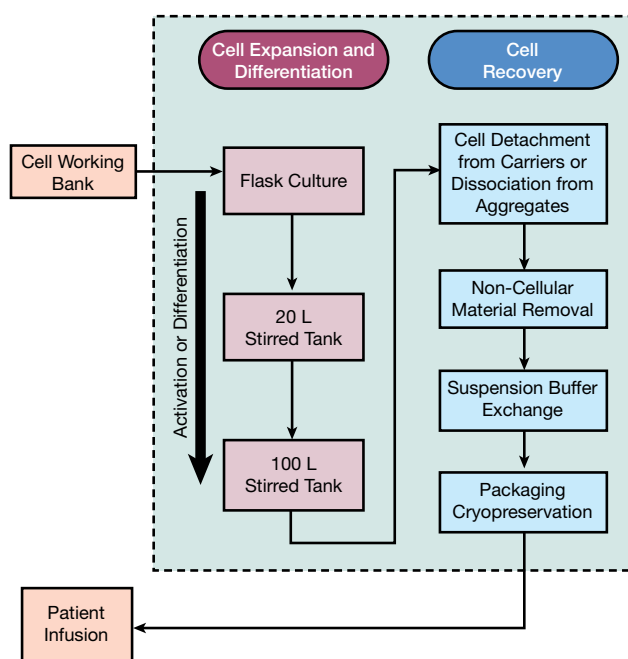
Cell Expansion and Differentiation

Cell Recovery

Cell Working Bank

Flask Culture

Activation or Differentiation

20 L Stirred Tank

100 L Stirred Tank

Cell Detachment from Carriers or Dissociation from Aggregates

Non-Cellular Material Removal

Suspension Buffer Exchange

Packaging Cryopreservation

Patient Infusion